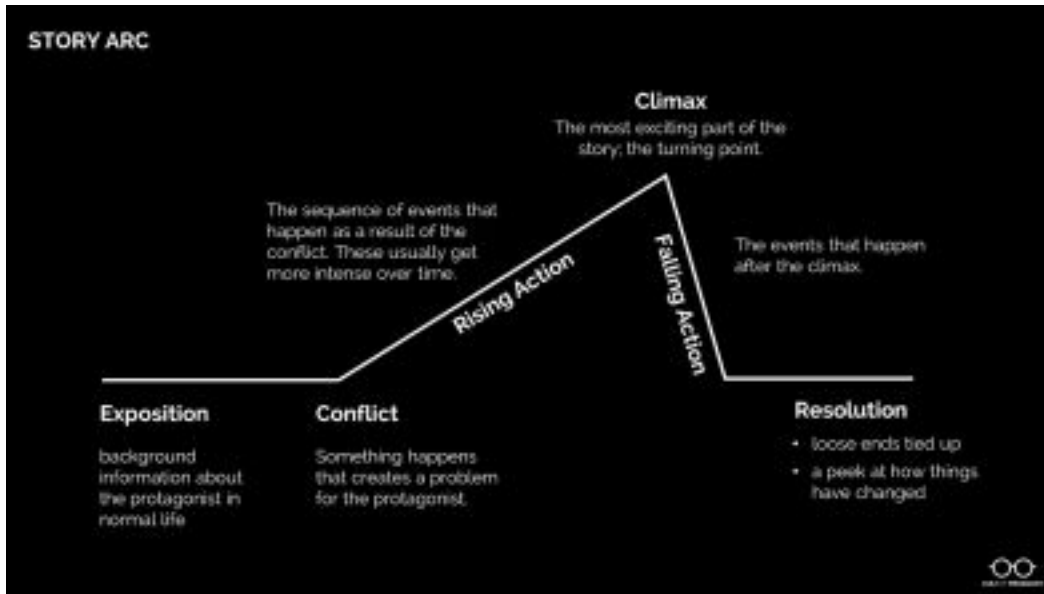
STORY ARC

Climax

The most exciting part of the story; the turning point.

The sequence of events that happen as a result of the conflict. These usually get more intense over time.

Rising Action

Falling Action

The events that happen after the climax.

Exposition

background information about the protagonist in normal life

Conflict

Something happens that creates a problem for the protagonist.

Resolution

• loose ends tied up
• a peek at how things have changed

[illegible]